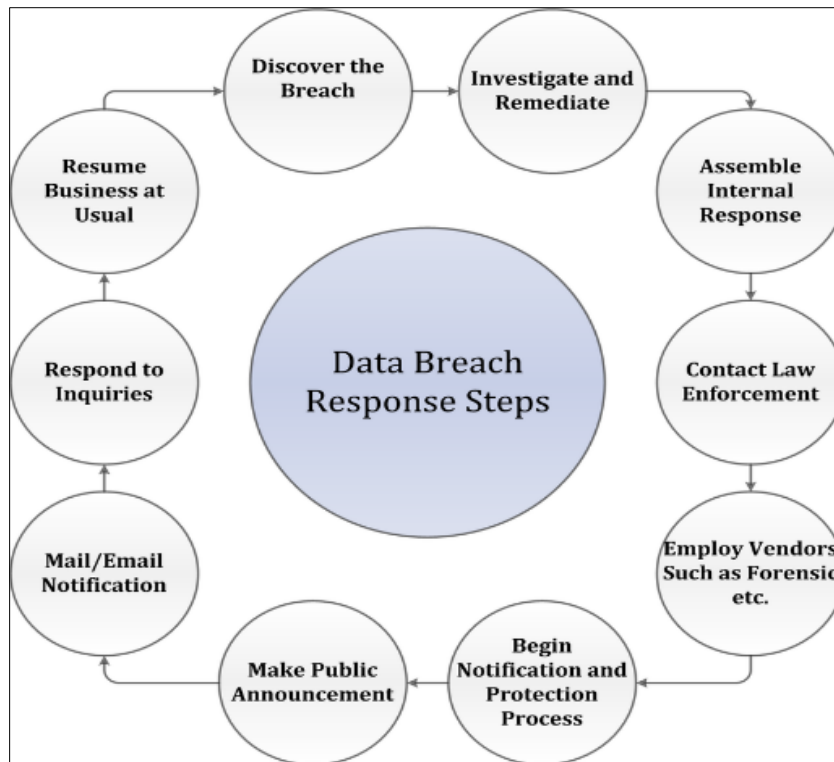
Data Breach Response Steps

Discover the Breach

Investigate and Remediate

Assemble Internal Response

Contact Law Enforcement

Employ Vendors Such as Forensic etc.

Begin Notification and Protection Process

Make Public Announcement

Mail/Email Notification

Respond to Inquiries

Resume Business at Usual